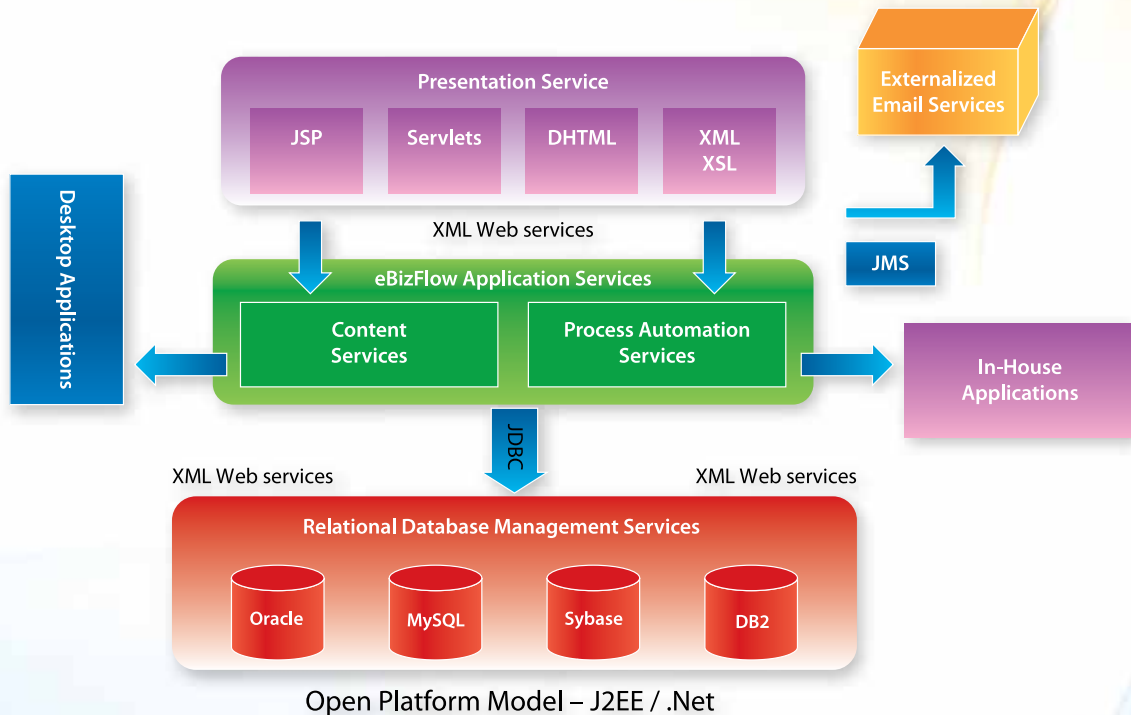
Presentation Service

JSP

Servlets

DHTML

XML
XSL

Externalized
Email Services

Desktop Applications

XML Web services

JMS

eBizFlow Application Services

Content
Services

Process Automation
Services

In-House
Applications

JDBC

XML Web services

XML Web services

Relational Database Management Services

Oracle

MySQL

Sybase

DB2

Open Platform Model – J2EE / .Net